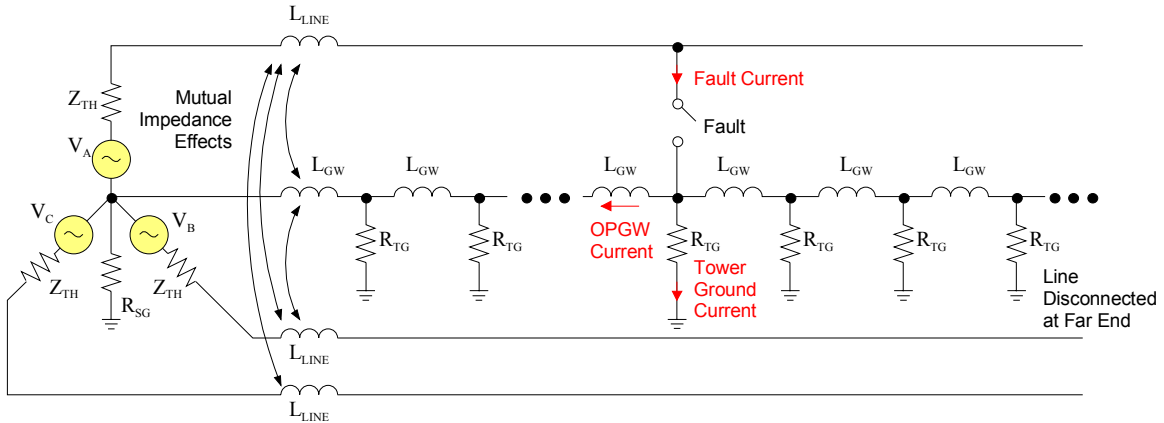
$L_{LINE}$

Fault Current

Fault

$Z_{TH}$

Mutual Impedance Effects

$V_A$

$L_{GW}$ $L_{GW}$ $L_{GW}$ $L_{GW}$ $L_{GW}$ $L_{GW}$

$V_C$ $V_B$

$R_{TG}$ $R_{TG}$

OPGW Current

$R_{TG}$

Tower Ground Current

$R_{TG}$ $R_{TG}$ $R_{TG}$

$Z_{TH}$ $R_{SG}$ $Z_{TH}$

Line Disconnected at Far End

$L_{LINE}$

$L_{LINE}$